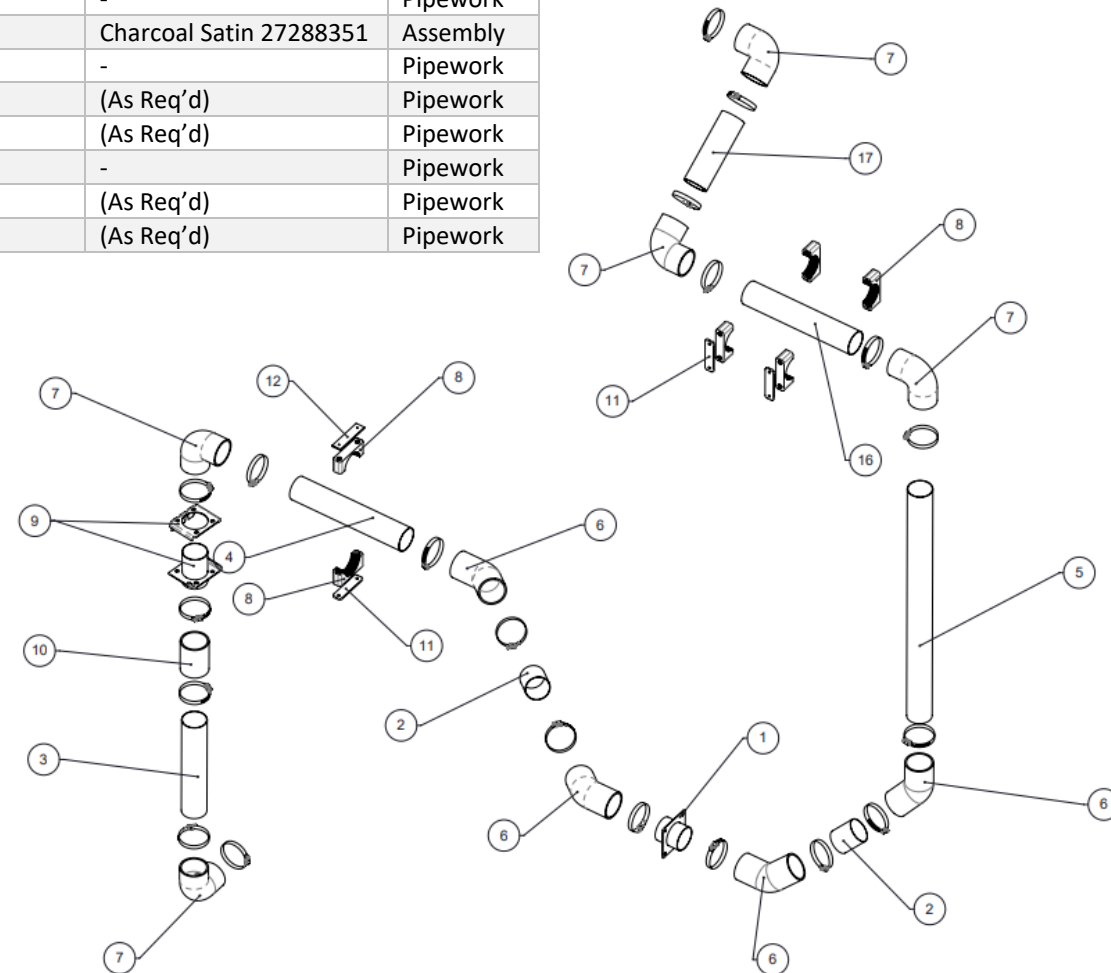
|  | - | Pipework |
|---|---|---|
|  | Charcoal Satin 27288351 | Assembly |
|  | - | Pipework |
|  | (As Req'd) | Pipework |
|  | (As Req'd) | Pipework |
|  | - | Pipework |
|  | (As Req'd) | Pipework |
|  | (As Req'd) | Pipework |

7
17
8
7
7
11
16
7
12
8
9
4
6
5
8
11
10
2
1
3
6
6
2
7
6